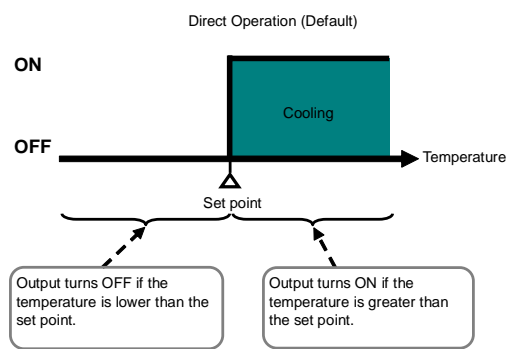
Direct Operation (Default)

ON

Cooling

OFF

Temperature

Set point

Output turns OFF if the temperature is lower than the set point.

Output turns ON if the temperature is greater than the set point.